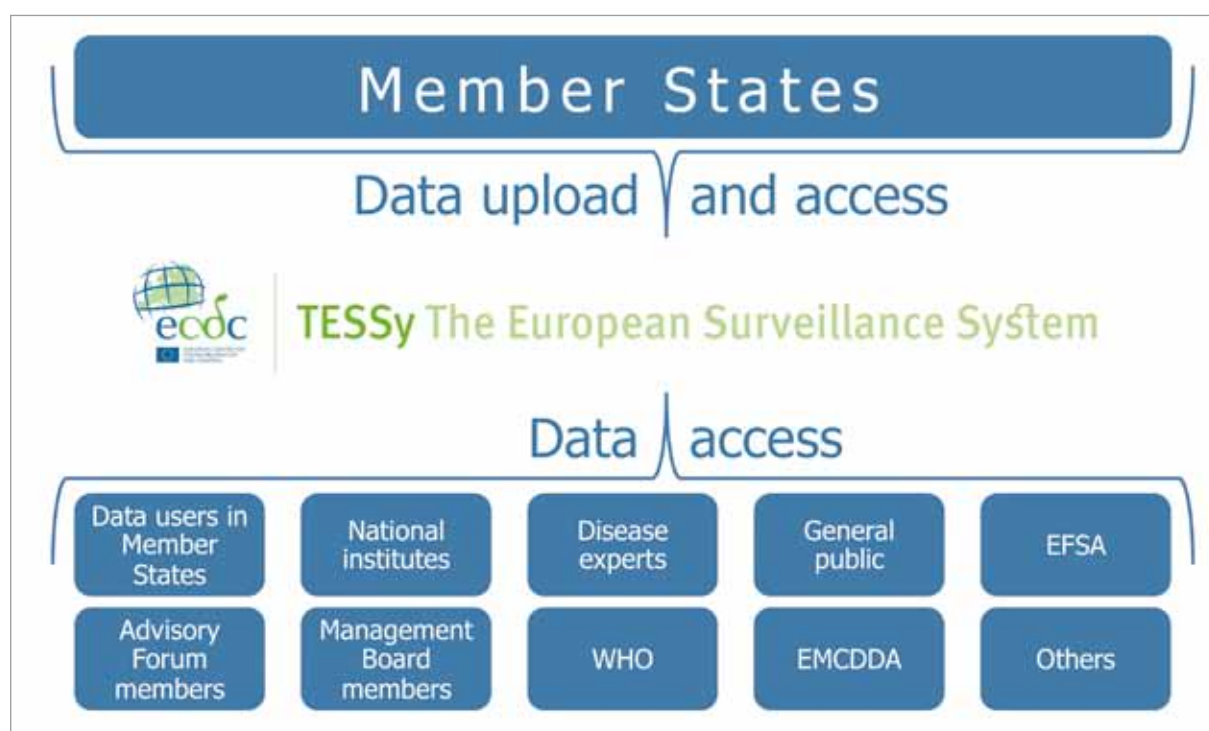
Member States

Data upload and access

ecdc

TESSy The European Surveillance System

Data access

Data users in Member States

National institutes

Disease experts

General public

EFSA

Advisory Forum members

Management Board members

WHO

EMCDDA

Others